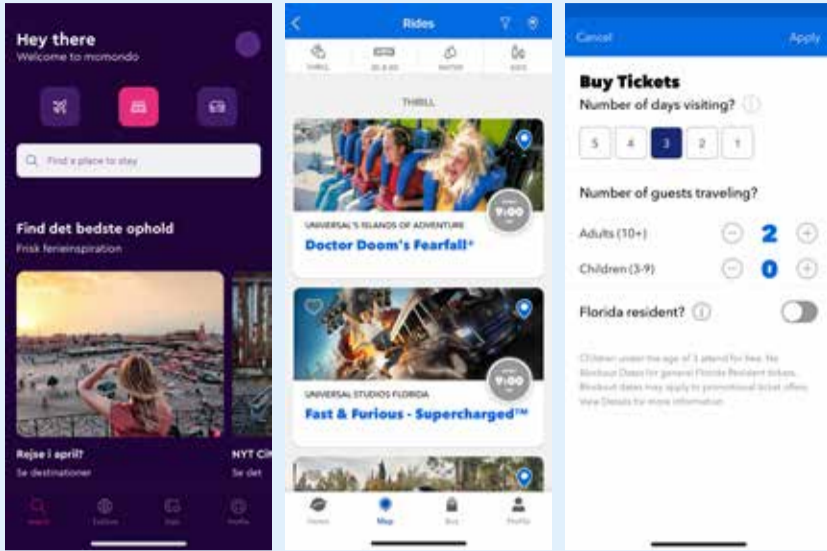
Hey there
Welcome to momondo

Find a place to stay

Find det bedste ophold
Frisk ferieinspiration

Rejse i april?
Se destinationer

NYT Ci
Se det

Search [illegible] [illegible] Profile

Rides

THRILL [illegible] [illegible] KIDS

THRILL

UNIVERSAL'S ISLANDS OF ADVENTURE
Doctor Doom's Fearfall®
9:00

UNIVERSAL STUDIOS FLORIDA
Fast & Furious - Supercharged™
9:00

Home Map Buy Profile

Cancel
Apply

Buy Tickets
Number of days visiting?
5 4 3 2 1

Number of guests traveling?
Adults (10+) 2
Children (3-9) 0

Florida resident?

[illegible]